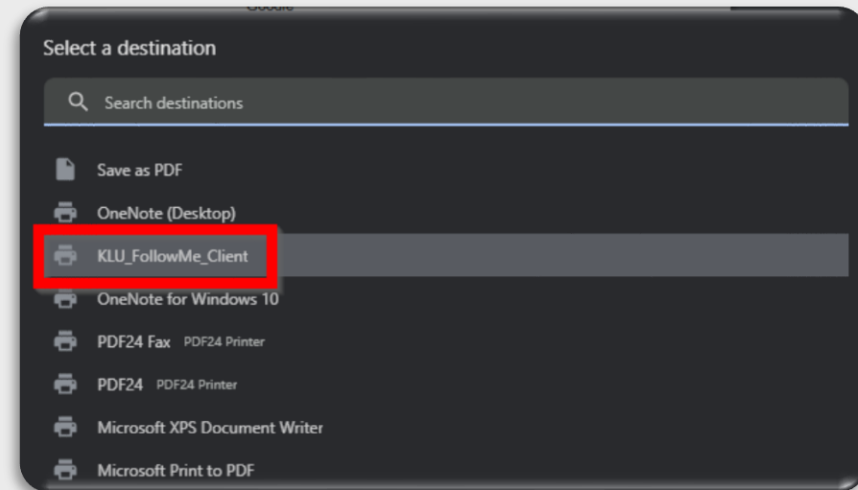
Select a destination

Search destinations

Save as PDF

OneNote (Desktop)

KLU_FollowMe_Client

OneNote for Windows 10

PDF24 Fax PDF24 Printer

PDF24 PDF24 Printer

Microsoft XPS Document Writer

Microsoft Print to PDF